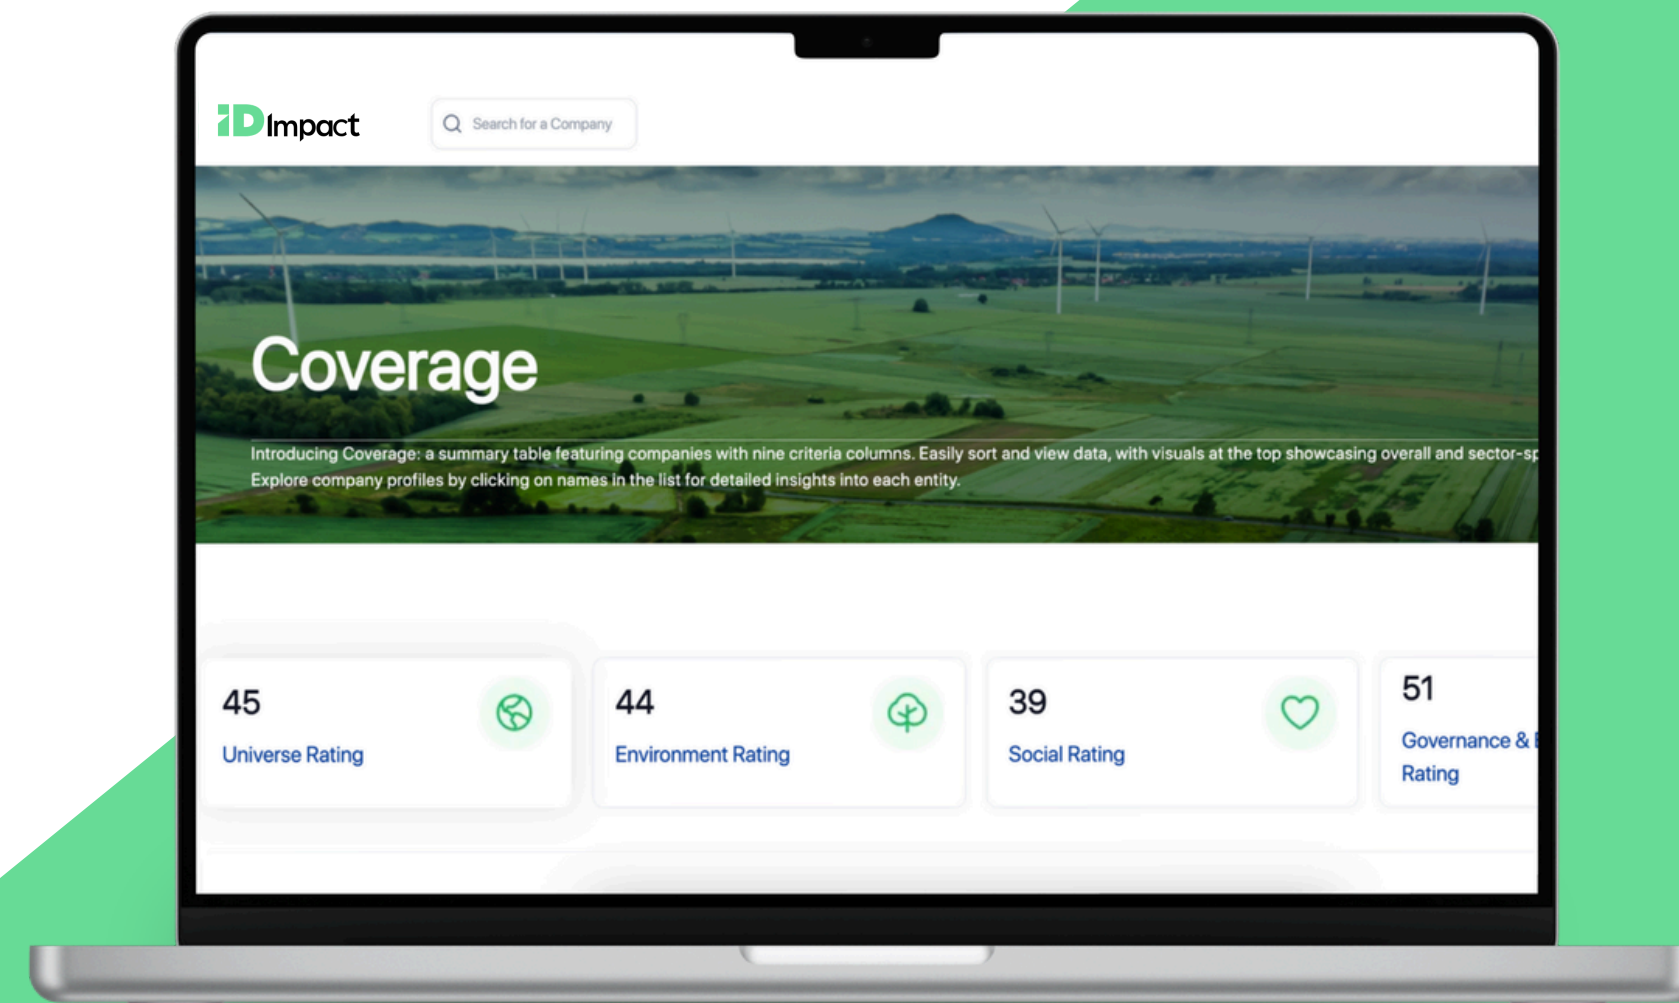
iDImpact

Search for a Company

Coverage

Introducing Coverage: a summary table featuring companies with nine criteria columns. Easily sort and view data, with visuals at the top showcasing overall and sector-sp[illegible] Explore company profiles by clicking on names in the list for detailed insights into each entity.

45
Universe Rating

44
Environment Rating

39
Social Rating

51
Governance & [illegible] Rating